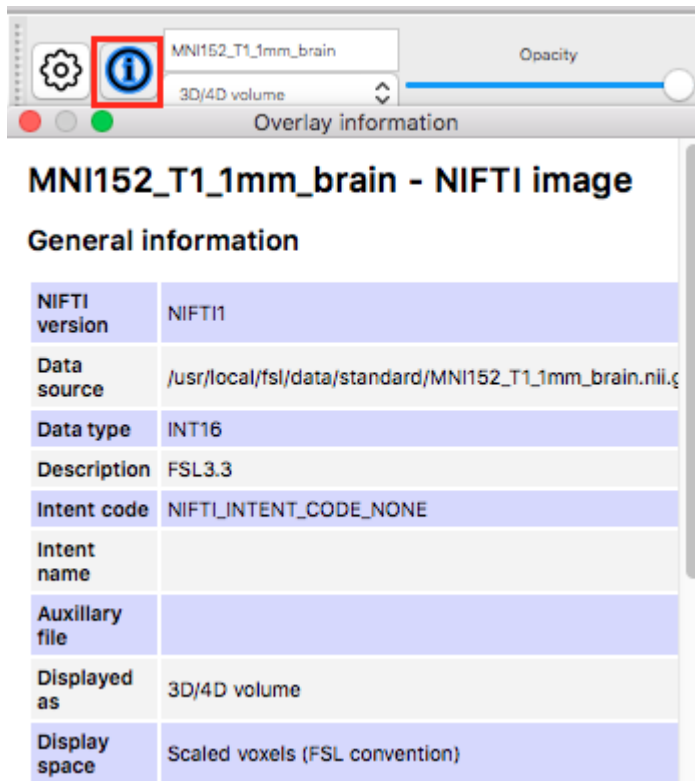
MNI152_T1_1mm_brain

Opacity

3D/4D volume

Overlay information

MNI152_T1_1mm_brain - NIFTI image

General information

| | |
|---|---|
| NIFTI version | NIFTI1 |
| Data source | /usr/local/fsl/data/standard/MNI152_T1_1mm_brain.nii.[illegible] |
| Data type | INT16 |
| Description | FSL3.3 |
| Intent code | NIFTI_INTENT_CODE_NONE |
| Intent name | |
| Auxillary file | |
| Displayed as | 3D/4D volume |
| Display space | Scaled voxels (FSL convention) |